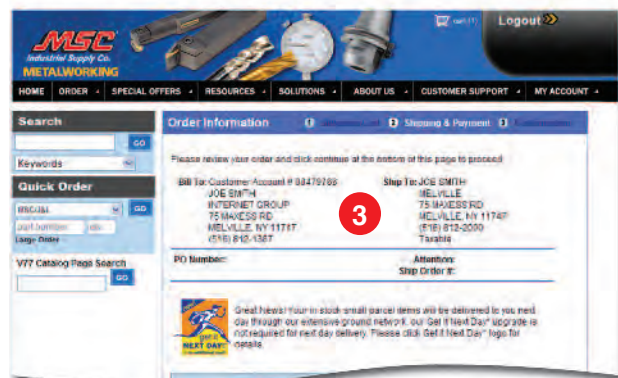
MSC
Industrial Supply Co.
METALWORKING

cart (1)
Logout

HOME | ORDER | SPECIAL OFFERS | RESOURCES | SOLUTIONS | ABOUT US | CUSTOMER SUPPORT | MY ACCOUNT

Search
GO
Keywords

Quick Order
MSC/M
GO
part number
qty
Large Order

V77 Catalog Page Search
GO

Order Information
1 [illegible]
2 Shipping & Payment
3 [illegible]

Please review your order and click continue at the bottom of this page to proceed

Bill To: Customer Account # 08479788
JOE SMITH
INTERNET GROUP
75 MAXESS RD
MELVILLE, NY 11747
(516) 812-1387

Ship To: JOE SMITH
MELVILLE
75 MAXESS RD
MELVILLE, NY 11747
(516) 812-2000
Taxable

3

PO Number:
Attention:
Ship Order If:

Get It NEXT DAY

Great News! Your in stock small parcel items will be delivered to you next day through our extensive ground network. Our Get It Next Day® upgrade is not required for next day delivery. Please click Get It Next Day® logo for details.